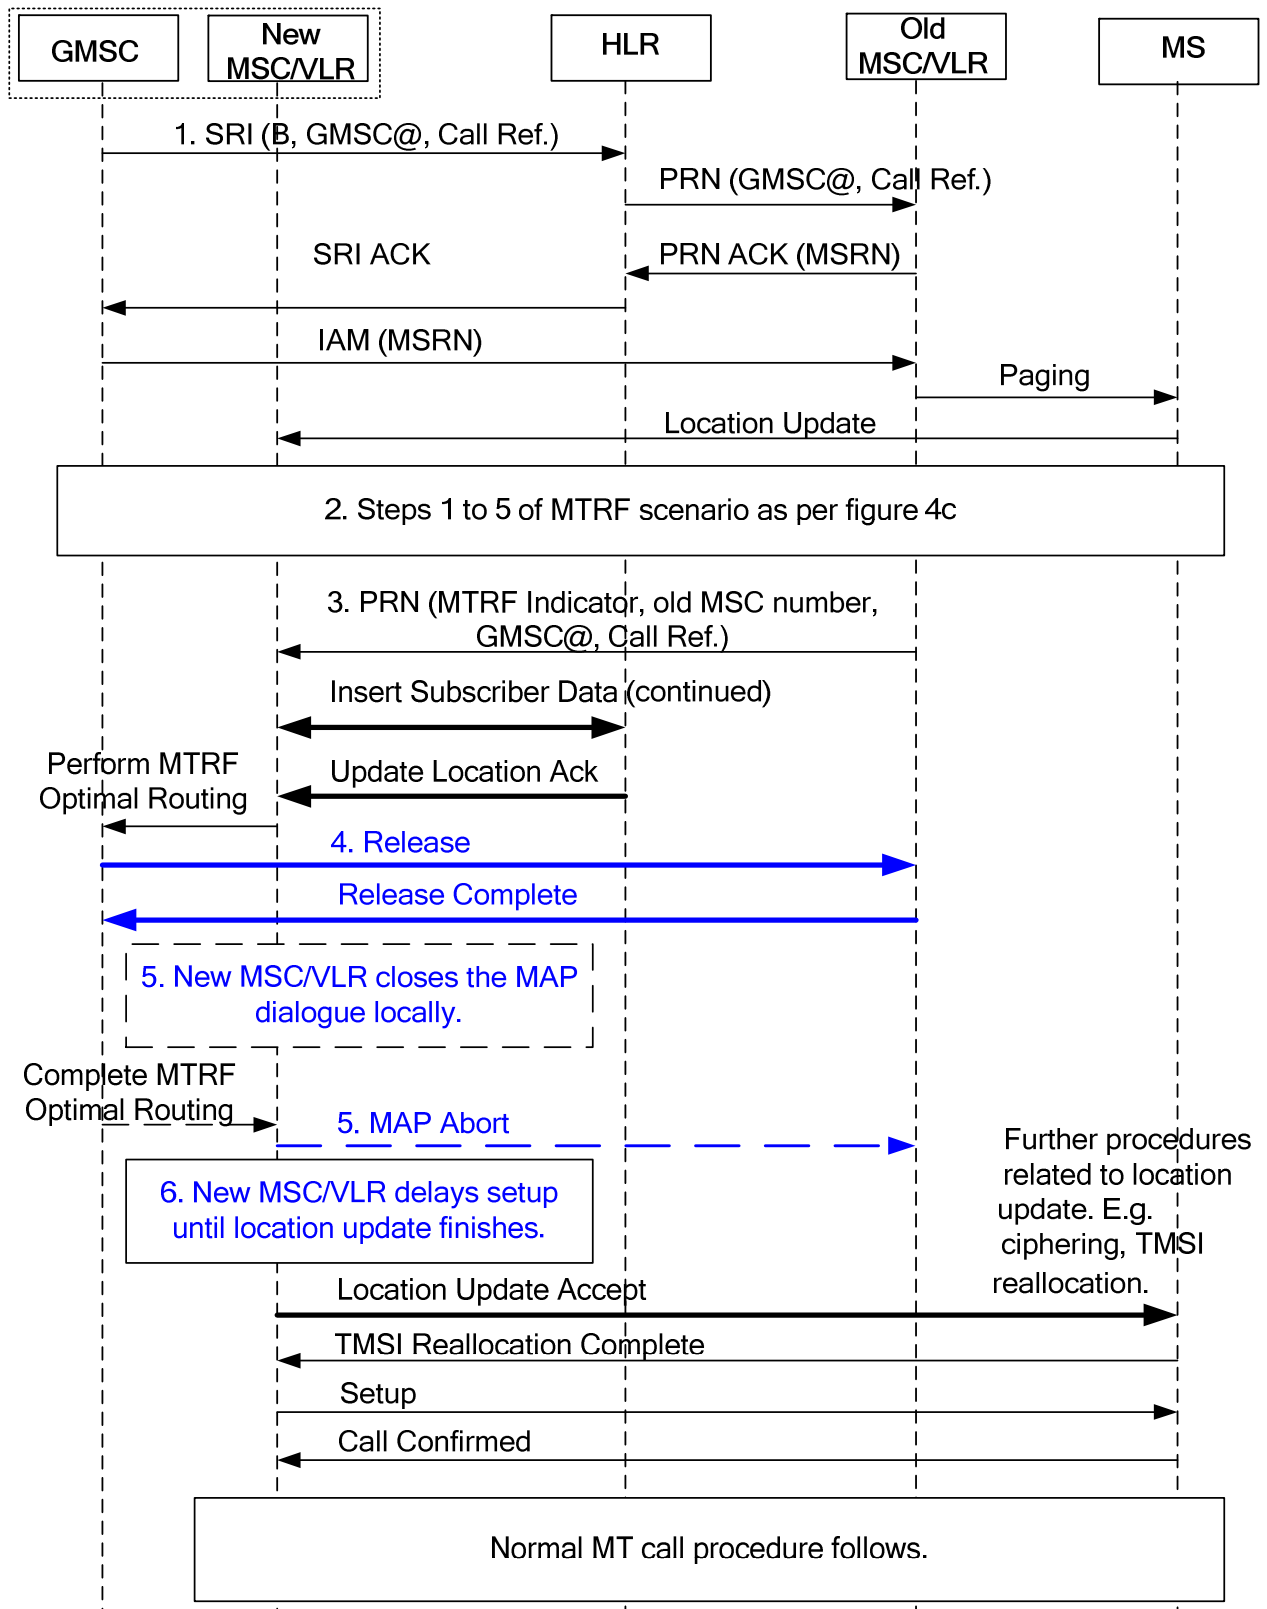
GMSC

New MSC/VLR

HLR

Old MSC/VLR

MS

1. SRI (B, GMSC@, Call Ref.)

PRN (GMSC@, Call Ref.)

SRI ACK

PRN ACK (MSRN)

IAM (MSRN)

Paging

Location Update

2. Steps 1 to 5 of MTRF scenario as per figure 4c

3. PRN (MTRF Indicator, old MSC number, GMSC@, Call Ref.)

Insert Subscriber Data (continued)

Perform MTRF Optimal Routing

Update Location Ack

4. Release

Release Complete

5. New MSC/VLR closes the MAP dialogue locally.

Complete MTRF Optimal Routing

5. MAP Abort

Further procedures related to location update. E.g. ciphering, TMSI reallocation.

6. New MSC/VLR delays setup until location update finishes.

Location Update Accept

TMSI Reallocation Complete

Setup

Call Confirmed

Normal MT call procedure follows.